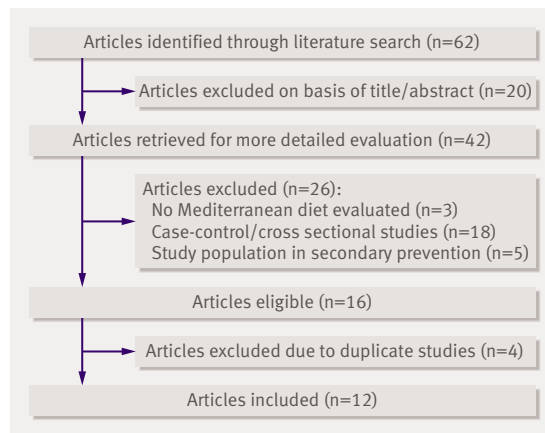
Articles identified through literature search (n=62)

Articles excluded on basis of title/abstract (n=20)

Articles retrieved for more detailed evaluation (n=42)

Articles excluded (n=26):
No Mediterranean diet evaluated (n=3)
Case-control/cross sectional studies (n=18)
Study population in secondary prevention (n=5)

Articles eligible (n=16)

Articles excluded due to duplicate studies (n=4)

Articles included (n=12)